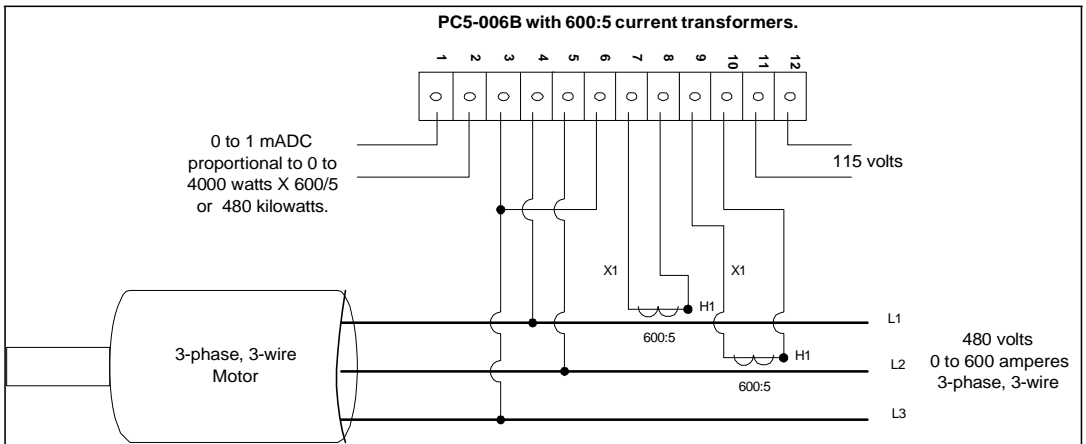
PC5-006B with 600:5 current transformers.

1 2 3 4 5 6 7 8 9 10 11 12

0 to 1 mADC proportional to 0 to 4000 watts X 600/5 or 480 kilowatts.

115 volts

X1

X1

H1

600:5

H1

600:5

3-phase, 3-wire Motor

L1

L2

L3

480 volts
0 to 600 amperes
3-phase, 3-wire